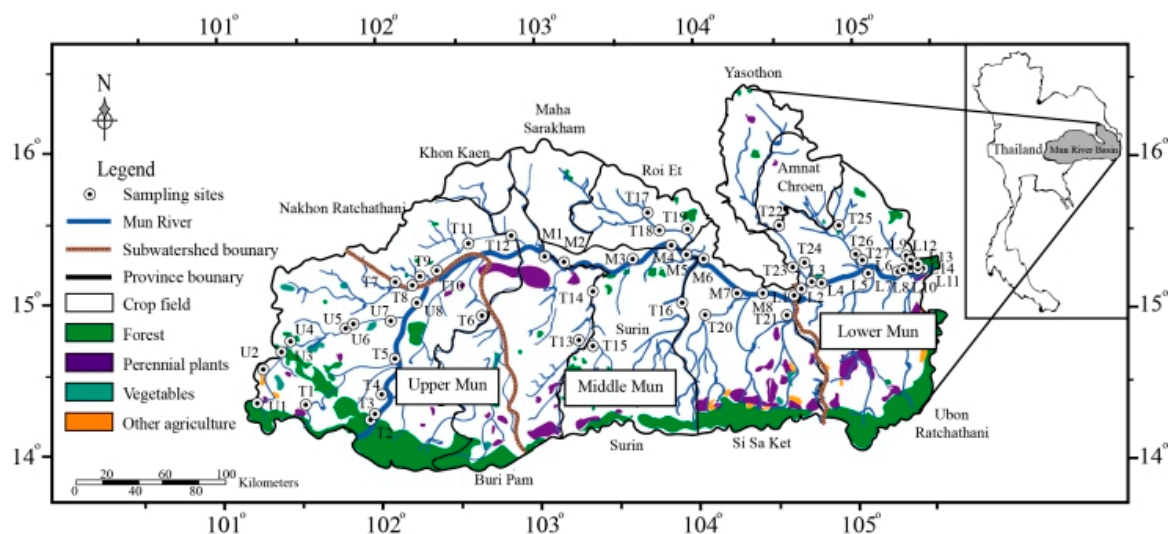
101° 102° 103° 104° 105°

N

Legend
Sampling sites
Mun River
Subwatershed bounary
Province bounary
Crop field
Forest
Perennial plants
Vegetables
Other agriculture

Yasothon
Maha Sarakham
Khon Kaen
Roi Et
Amnat Chroen
Nakhon Ratchathani
Thailand
Mun River Basin

16° 15° 14°

T11 T12 M1 M2 T17 T18 T19 M3 M4 M5 M6 T22 T25 T26 T27 T24 T23 L9 L12 L13 L14 L11 L10 L8 L7 L6 L5 L4 L3 L2 L1 T9 T7 T8 T10 U8 U7 U5 U6 U4 U3 U2 U1 T1 T2 T3 T4 T5 T6 T13 T14 T15 T16 M7 M8 T20 T21

Upper Mun
Middle Mun
Lower Mun
Surin
Surin
Si Sa Ket
Ubon Ratchathani
Buri Pam

0 20 40 60 80 100 Kilometers

101° 102° 103° 104° 105°